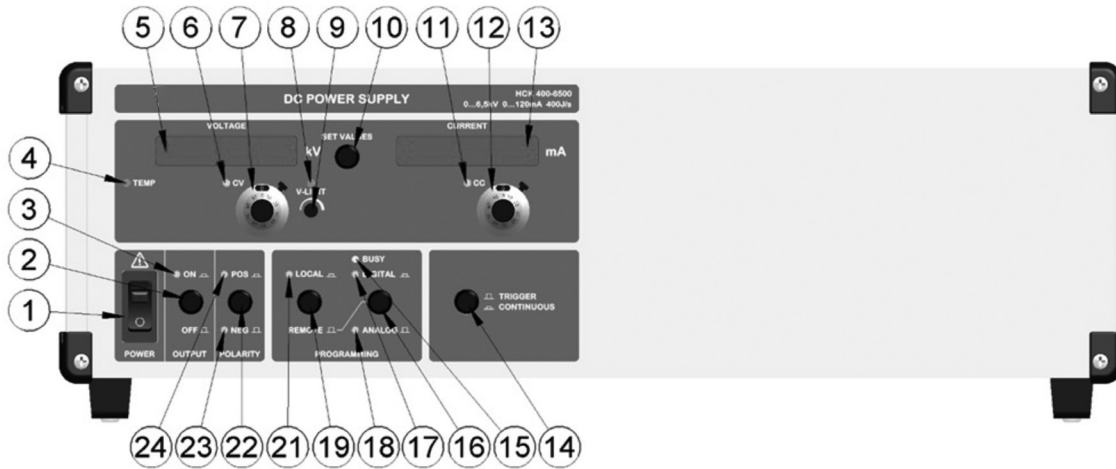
5 6 7 8 9 10 11 12 13

DC POWER SUPPLY

HCK 400-6500
0...6,5kV 0...120mA 400J/s

VOLTAGE

SET VALUES

CURRENT

kV

mA

4 TEMP

CV

V-LIMIT

CC

3

2

1

ON

OFF

POWER

OUTPUT

POS

NEG

POLARITY

BUSY

LOCAL

DIGITAL

REMOTE

ANALOG

PROGRAMMING

TRIGGER

CONTINUOUS

24 23 22 21 19 18 17 16 15 14